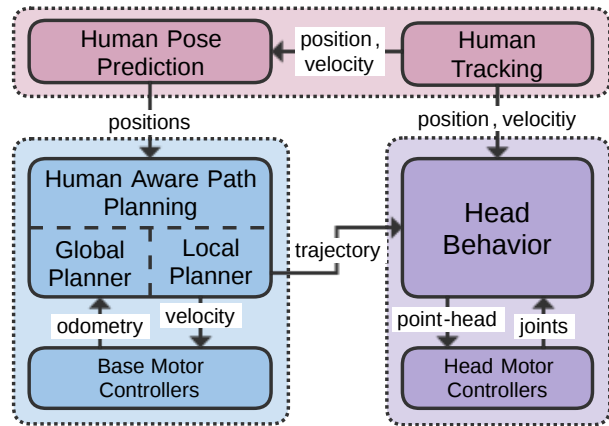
Human Pose Prediction

position, velocity

Human Tracking

positions

position, velocitiy

Human Aware Path Planning

Global Planner

Local Planner

trajectory

Head Behavior

odometry

velocity

point-head

joints

Base Motor Controllers

Head Motor Controllers